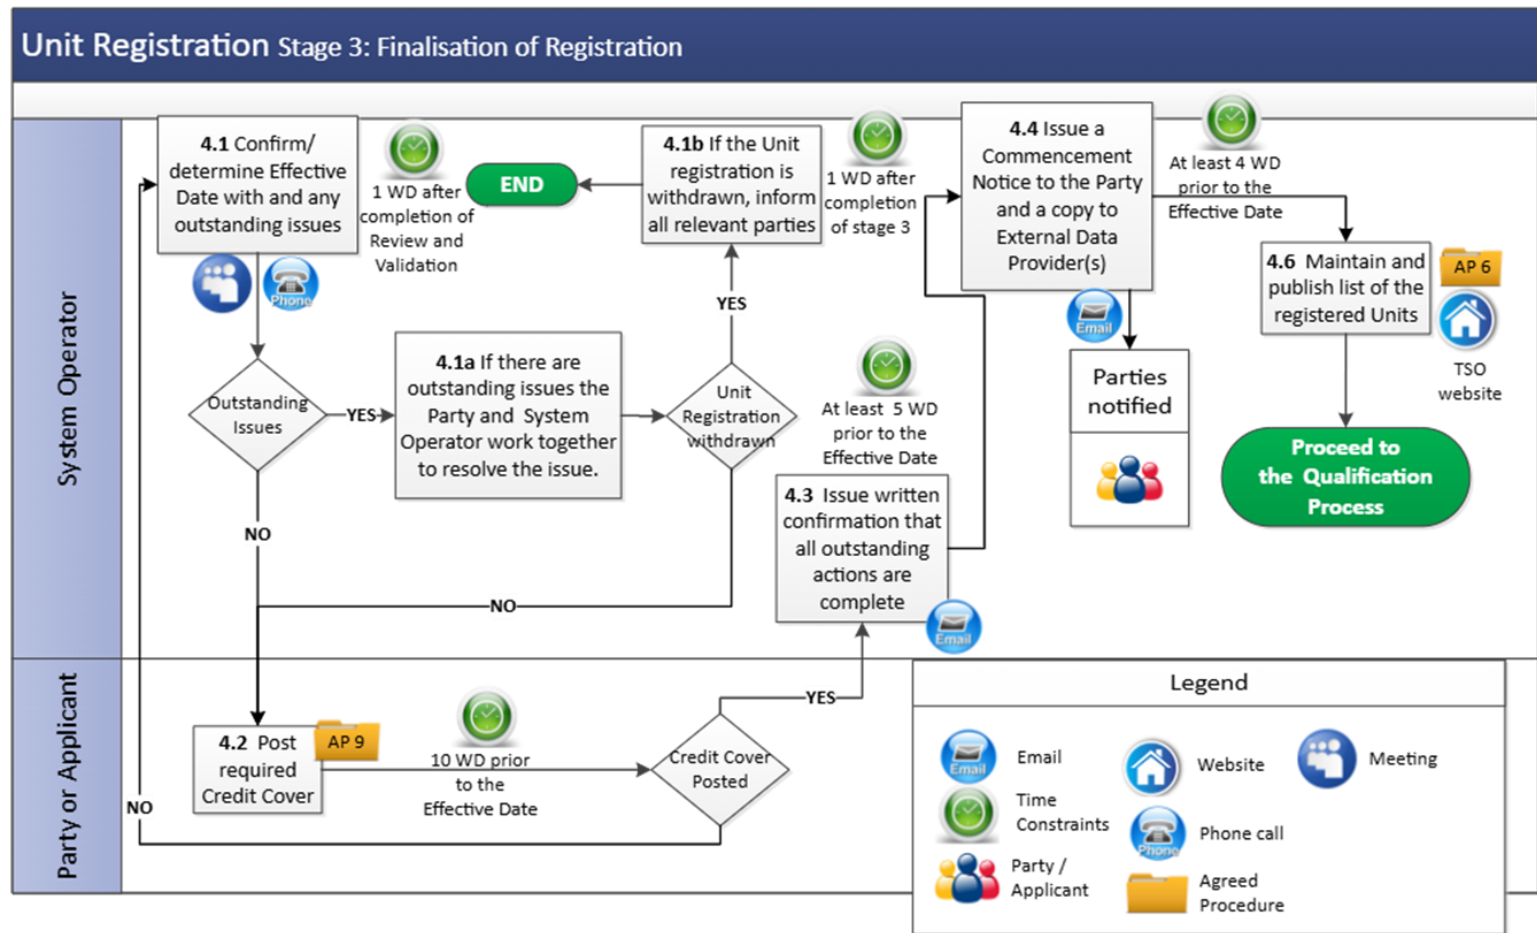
Unit Registration Stage 3: Finalisation of Registration

System Operator

4.1 Confirm/ determine Effective Date with and any outstanding issues

Phone

1 WD after completion of Review and Validation

END

4.1b If the Unit registration is withdrawn, inform all relevant parties

1 WD after completion of stage 3

4.4 Issue a Commencement Notice to the Party and a copy to External Data Provider(s)

At least 4 WD prior to the Effective Date

4.6 Maintain and publish list of the registered Units

AP 6

TSO website

Email

Parties notified

Outstanding Issues

YES

4.1a If there are outstanding issues the Party and System Operator work together to resolve the issue.

YES

Unit Registration withdrawn

At least 5 WD prior to the Effective Date

Proceed to the Qualification Process

4.3 Issue written confirmation that all outstanding actions are complete

NO

NO

Email

Party or Applicant

4.2 Post required Credit Cover

AP 9

10 WD prior to the Effective Date

Credit Cover Posted

YES

NO

Legend

Email

Email

Website

Meeting

Time Constraints

Phone

Phone call

Party / Applicant

Agreed Procedure